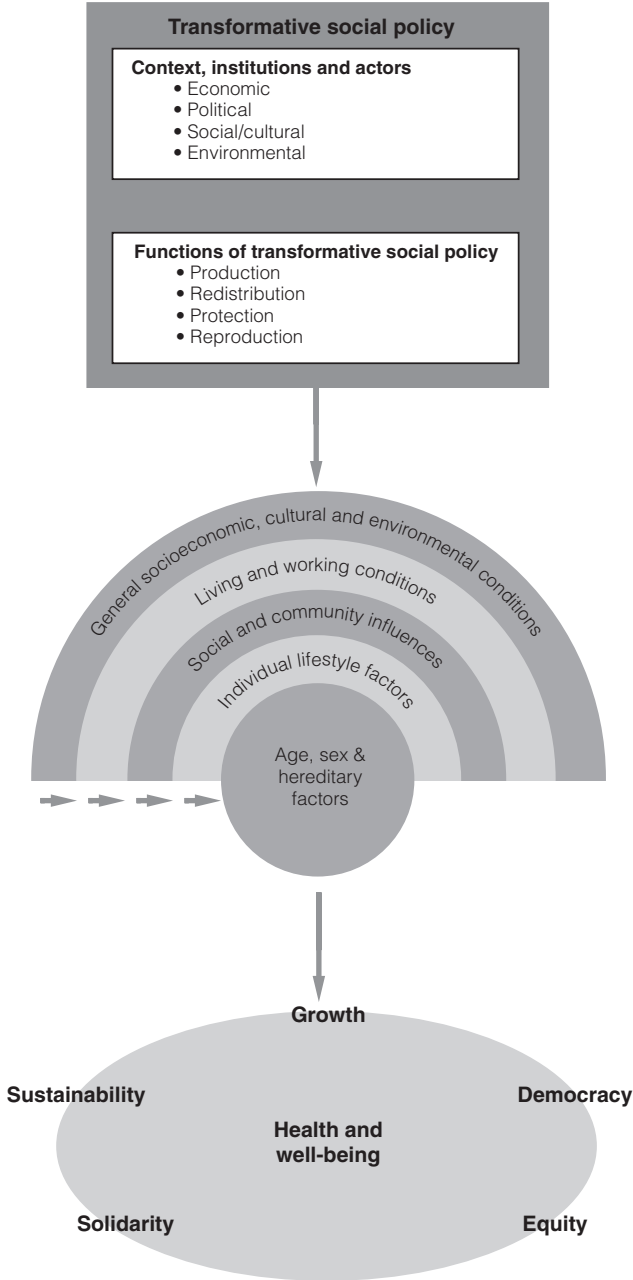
Transformative social policy

Context, institutions and actors
• Economic
• Political
• Social/cultural
• Environmental

Functions of transformative social policy
• Production
• Redistribution
• Protection
• Reproduction

General socioeconomic, cultural and environmental conditions

Living and working conditions

Social and community influences

Individual lifestyle factors

Age, sex & hereditary factors

Growth

Sustainability

Democracy

Health and well-being

Solidarity

Equity